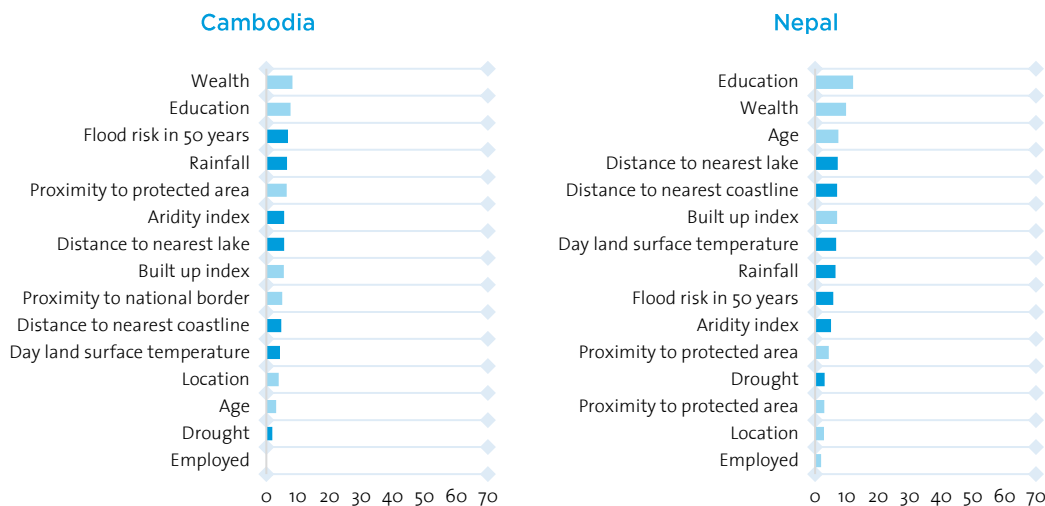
Cambodia

Wealth
Education
Flood risk in 50 years
Rainfall
Proximity to protected area
Aridity index
Distance to nearest lake
Built up index
Proximity to national border
Distance to nearest coastline
Day land surface temperature
Location
Age
Drought
Employed

0 10 20 30 40 50 60 70

Nepal

Education
Wealth
Age
Distance to nearest lake
Distance to nearest coastline
Built up index
Day land surface temperature
Rainfall
Flood risk in 50 years
Aridity index
Proximity to protected area
Drought
Proximity to protected area
Location
Employed

0 10 20 30 40 50 60 70